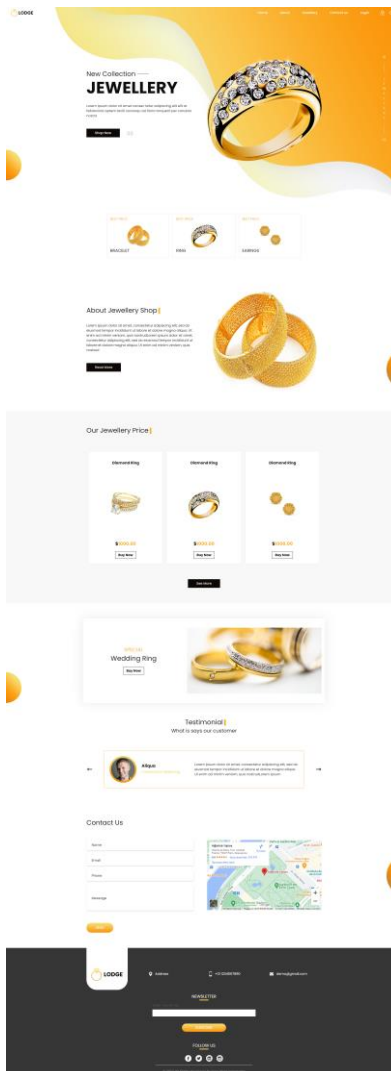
LODGE

Home About Jewellery Contact us Login

New Collection

JEWELLERY

Lorem ipsum dolor sit amet consectetur adipiscing elit sed do eiusmod tempor incididunt ut labore et dolore magna aliqua.

Shop Now

BRACELET

RING

EARINGS

About Jewellery Shop

Lorem ipsum dolor sit amet, consectetur adipiscing elit, sed do eiusmod tempor incididunt ut labore et dolore magna aliqua.

Read More

Our Jewellery Price

Diamond Ring

Diamond Ring

Diamond Ring

$1000.00

Buy Now

$1000.00

Buy Now

$1000.00

Buy Now

See More

Special

Wedding Ring

Buy Now

Testimonial

What is says our customer

Aliqua

Contact Us

Name

Email

Phone

Message

Send

LODGE

Address

+01 1234567890

demo@gmail.com

NEWSLETTER

Subscribe

FOLLOW US